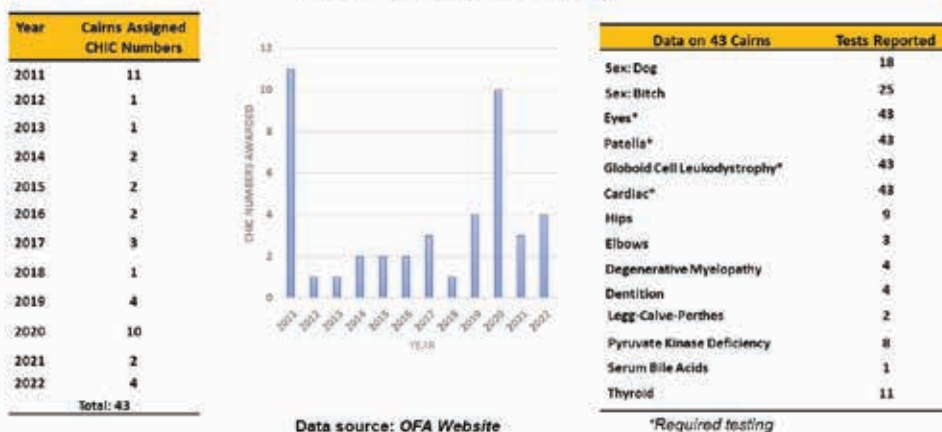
| Year | Cairns Assigned CHIC Numbers |
|---|---|
| 2011 | 11 |
| 2012 | 1 |
| 2013 | 1 |
| 2014 | 2 |
| 2015 | 2 |
| 2016 | 2 |
| 2017 | 3 |
| 2018 | 1 |
| 2019 | 4 |
| 2020 | 10 |
| 2021 | 2 |
| 2022 | 4 |
| Total: 43 | |

12
10
8
6
4
2
0
CHIC NUMBERS AWARDED
2011 2012 2013 2014 2015 2016 2017 2018 2019 2020 2021 2022
YEAR

| Data on 43 Cairns | Tests Reported |
|---|---|
| Sex: Dog | 18 |
| Sex: Bitch | 25 |
| Eyes* | 43 |
| Patella* | 43 |
| Globoid Cell Leukodystrophy* | 43 |
| Cardiac* | 43 |
| Hips | 9 |
| Elbows | 3 |
| Degenerative Myelopathy | 4 |
| Dentition | 4 |
| Legg-Calve-Perthes | 2 |
| Pyruvate Kinase Deficiency | 8 |
| Serum Bile Acids | 1 |
| Thyroid | 11 |

Data source: OFA Website

*Required testing